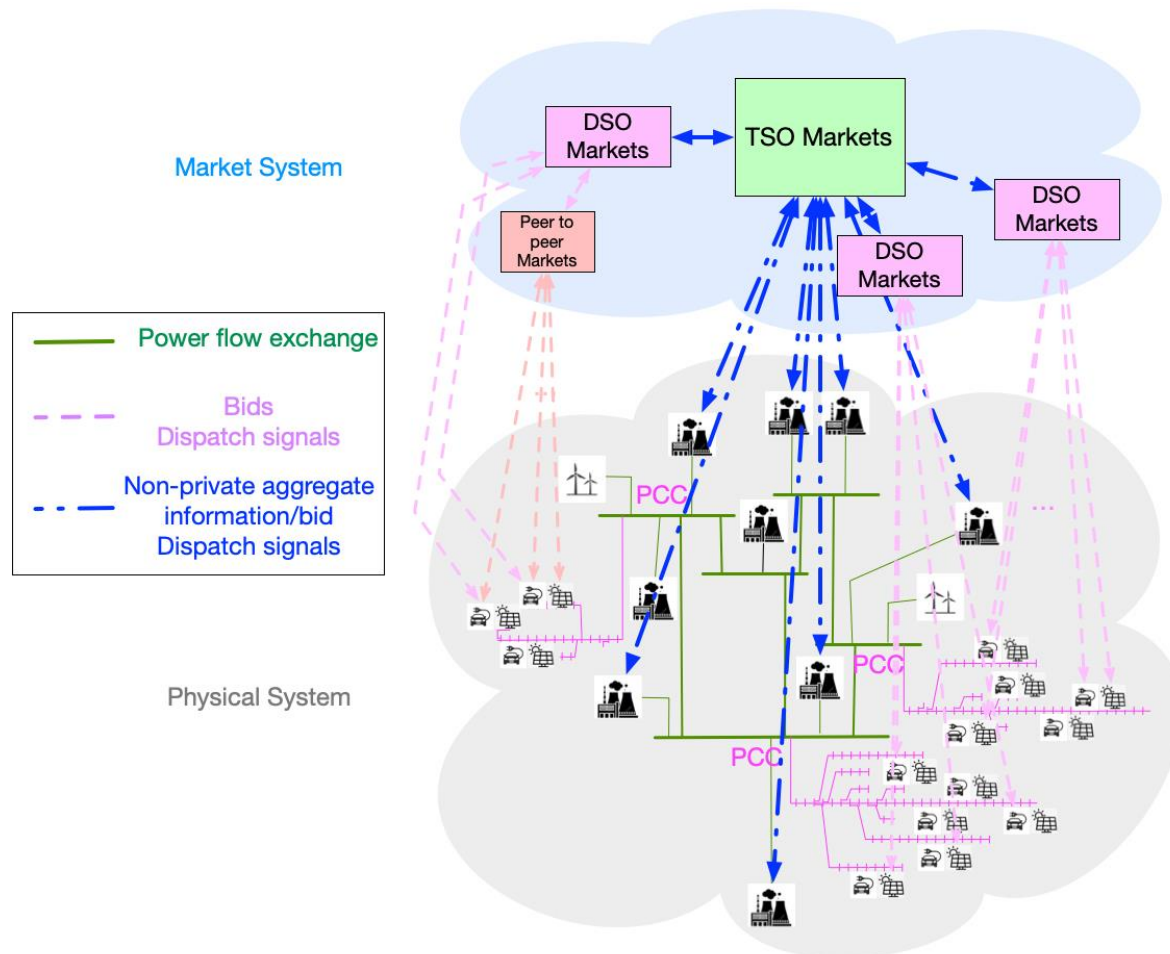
Market System

DSO Markets

TSO Markets

DSO Markets

Peer to peer Markets

DSO Markets

Power flow exchange

Bids
Dispatch signals

Non-private aggregate information/bid
Dispatch signals

PCC

PCC

PCC

...

Physical System